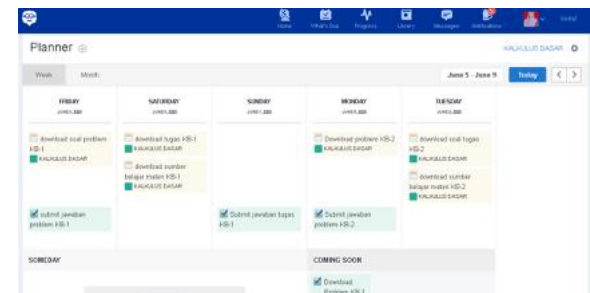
Home What's Due Progress Library Messages Notifications

Planner

KALKULUS DASAR

Week Month

June 5 - June 9 Today < >

| FRIDAY | SATURDAY | SUNDAY | MONDAY | TUESDAY |
|---|---|---|---|---|
| download soal problem KB-1 KALKULUS DASAR | download tugas KB-1 KALKULUS DASAR | | Download problem KB-2 KALKULUS DASAR | download soal tugas KB-2 KALKULUS DASAR |
| | download sumber belajar materi KB-1 KALKULUS DASAR | | | download sumber belajar materi KB-2 KALKULUS DASAR |
| submit jawaban problem KB-1 | | Submit jawaban tugas KB-1 | Submit jawaban problem KB-2 | |

SOMEDAY

COMING SOON

Download Problem KB-1